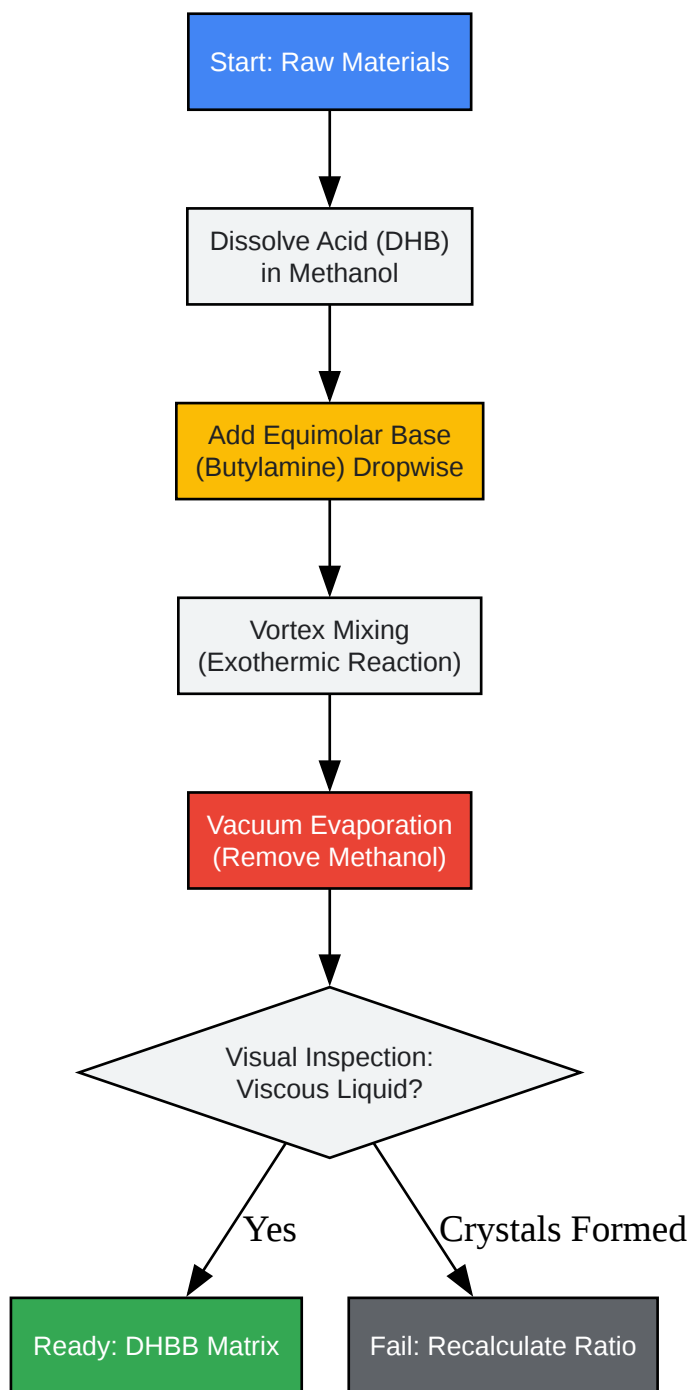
Start: Raw Materials

Dissolve Acid (DHB) in Methanol

Add Equimolar Base (Butylamine) Dropwise

Vortex Mixing (Exothermic Reaction)

Vacuum Evaporation (Remove Methanol)

Visual Inspection: Viscous Liquid?

Yes

Crystals Formed

Ready: DHBB Matrix

Fail: Recalculate Ratio